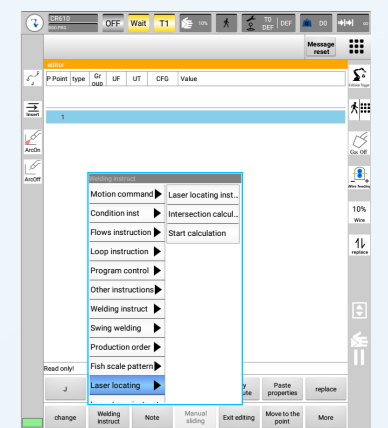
CR610
OFF Wait T1 10% T0 DEF D0

Message reset

editor
P Point type Group UF UT CFG Value

Insert
1
ArcOn
ArcOff

Welding instruct
Motion command
Condition inst
Flows instruction
Loop instruction
Program control
Other instructions
Welding instruct
Swing welding
Production order
Fish scale pattern
Laser locating

Laser locating inst...
Intersection calcul...
Start calculation

Gas Off
Wire feeding
10%
Wire
replace

Read only!
J
Paste properties
replace

change
Welding instruct
Note
Manual sliding
Exit editing
Move to the point
More